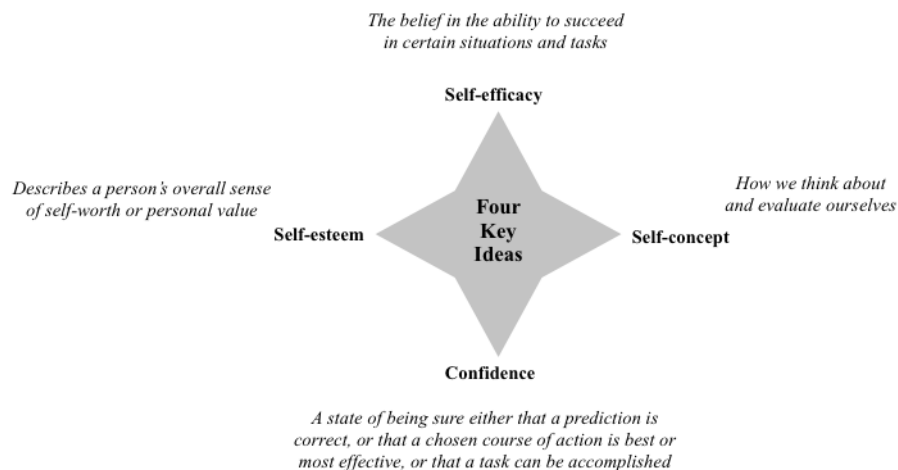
The belief in the ability to succeed in certain situations and tasks

Self-efficacy

Describes a person's overall sense of self-worth or personal value

Self-esteem

Four Key Ideas

How we think about and evaluate ourselves

Self-concept

Confidence

A state of being sure either that a prediction is correct, or that a chosen course of action is best or most effective, or that a task can be accomplished